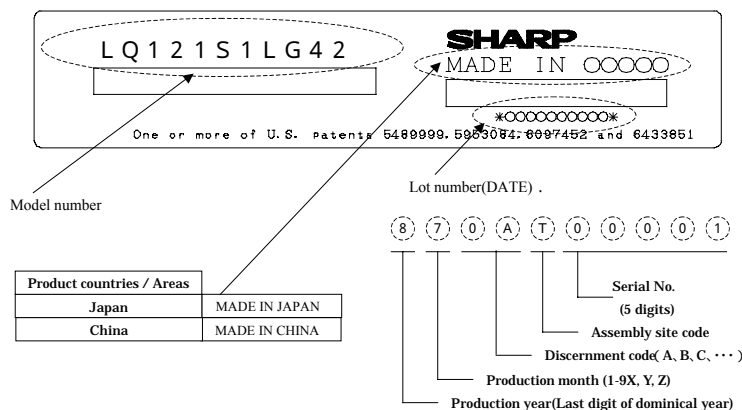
LQ121S1LG42

SHARP
MADE IN OOOOO

*OOOOOOOOOO*

One or more of U.S. Patents 5489999, 5963064, 6097452 and 6433851

Model number

Lot number(DATE) .

8 7 0 A T 0 0 0 0 1

| Product countries / Areas | |
|---|---|
| Japan | MADE IN JAPAN |
| China | MADE IN CHINA |

Serial No. (5 digits)

Assembly site code

Discernment code( A、B、C、・・・)

Production month (1-9X, Y, Z)

Production year(Last digit of dominical year)